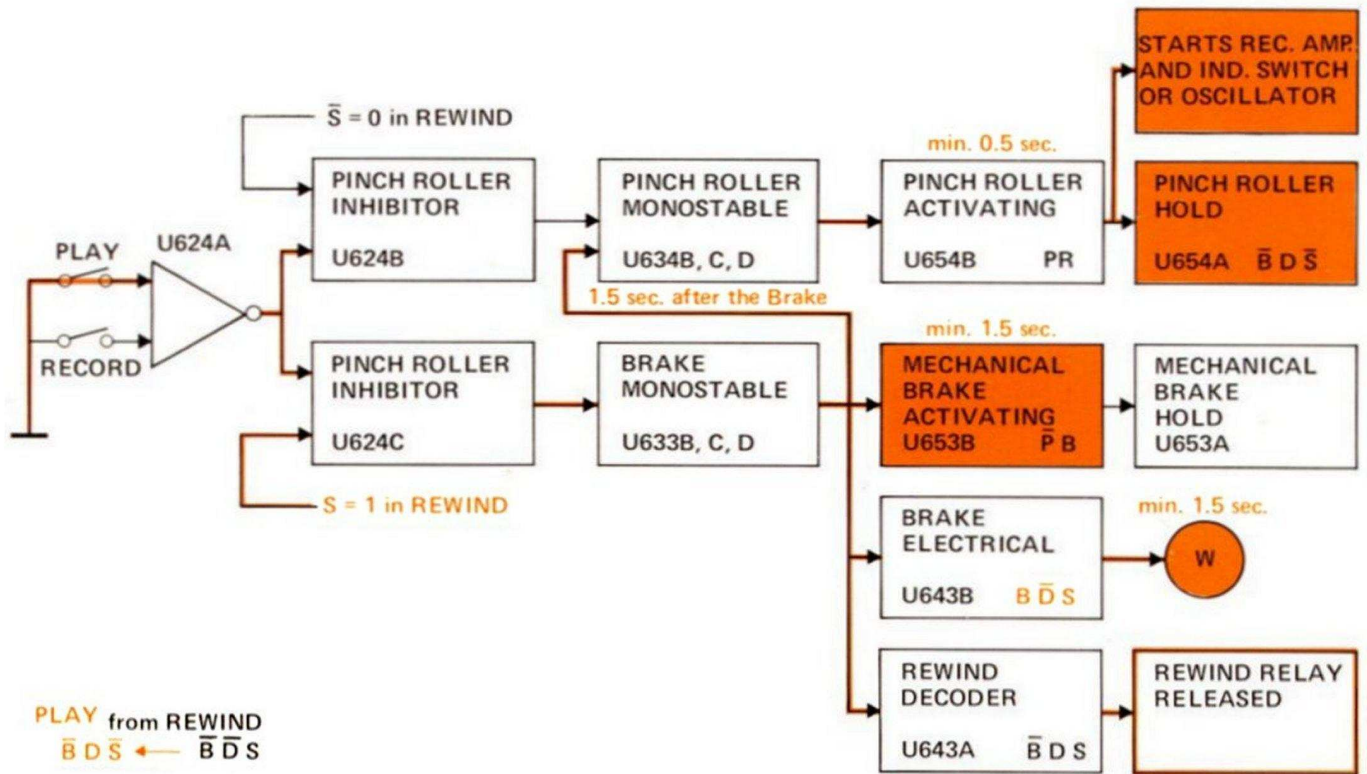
$\overline{S}$ = 0 in REWIND

PLAY

RECORD

U624A

PINCH ROLLER INHIBITOR
U624B

PINCH ROLLER MONOSTABLE
U634B, C, D

min. 0.5 sec.

PINCH ROLLER ACTIVATING
U654B PR

STARTS REC. AMP. AND IND. SWITCH OR OSCILLATOR

PINCH ROLLER HOLD
U654A $\overline{B}$ D $\overline{S}$

1.5 sec. after the Brake

min. 1.5 sec.

PINCH ROLLER INHIBITOR
U624C

BRAKE MONOSTABLE
U633B, C, D

MECHANICAL BRAKE ACTIVATING
U653B $\overline{P}$ B

MECHANICAL BRAKE HOLD
U653A

S = 1 in REWIND

BRAKE ELECTRICAL
U643B B $\overline{D}$ S

min. 1.5 sec.

W

REWIND DECODER
U643A $\overline{B}$ D S

REWIND RELAY RELEASED

PLAY from REWIND
$\overline{B}$ D $\overline{S}$ ← $\overline{B}$ $\overline{D}$ S